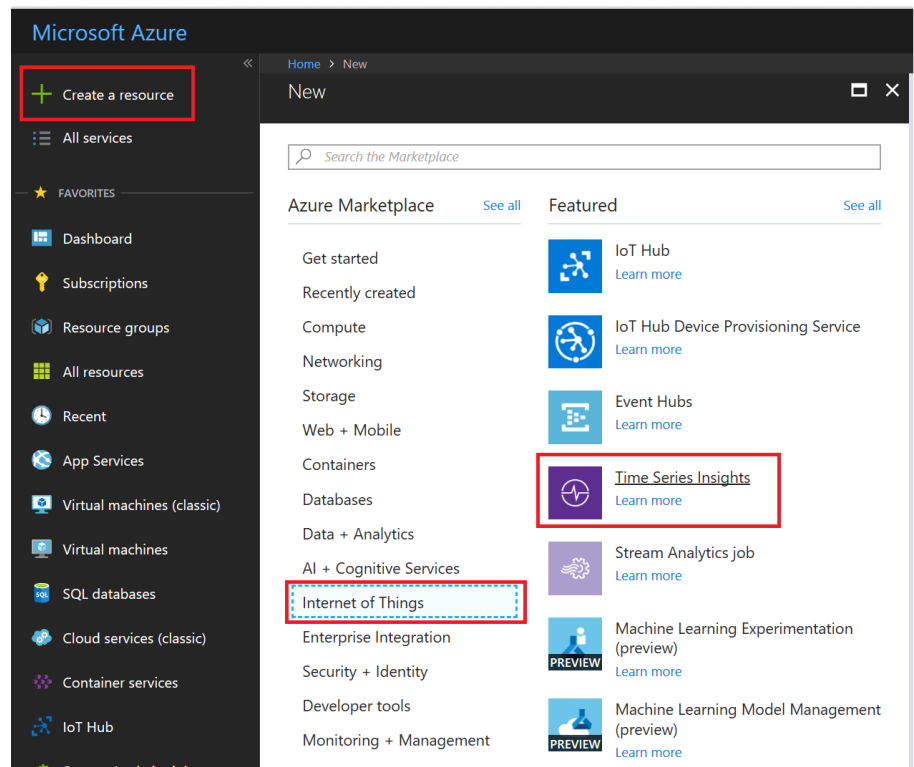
Microsoft Azure

«

Create a resource

All services

FAVORITES

Dashboard

Subscriptions

Resource groups

All resources

Recent

App Services

Virtual machines (classic)

Virtual machines

SQL databases

Cloud services (classic)

Container services

IoT Hub

Home > New

New

Search the Marketplace

Azure Marketplace See all

Get started
Recently created
Compute
Networking
Storage
Web + Mobile
Containers
Databases
Data + Analytics
AI + Cognitive Services
Internet of Things
Enterprise Integration
Security + Identity
Developer tools
Monitoring + Management

Featured See all

IoT Hub
Learn more

IoT Hub Device Provisioning Service
Learn more

Event Hubs
Learn more

Time Series Insights
Learn more

Stream Analytics job
Learn more

PREVIEW
Machine Learning Experimentation (preview)
Learn more

PREVIEW
Machine Learning Model Management (preview)
Learn more